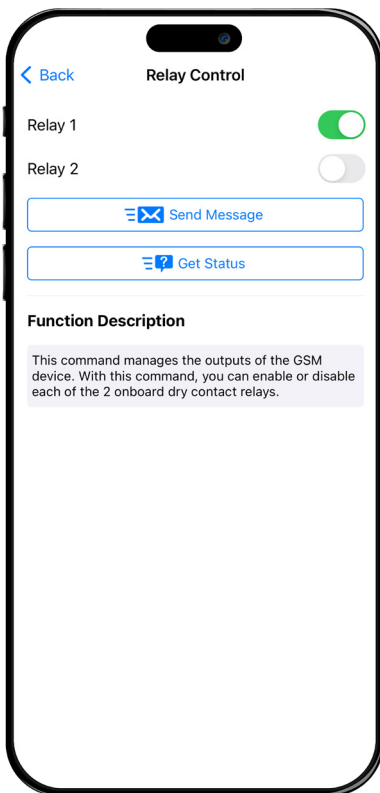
Back

Relay Control

Relay 1

Relay 2

Send Message

Get Status

Function Description

This command manages the outputs of the GSM device. With this command, you can enable or disable each of the 2 onboard dry contact relays.